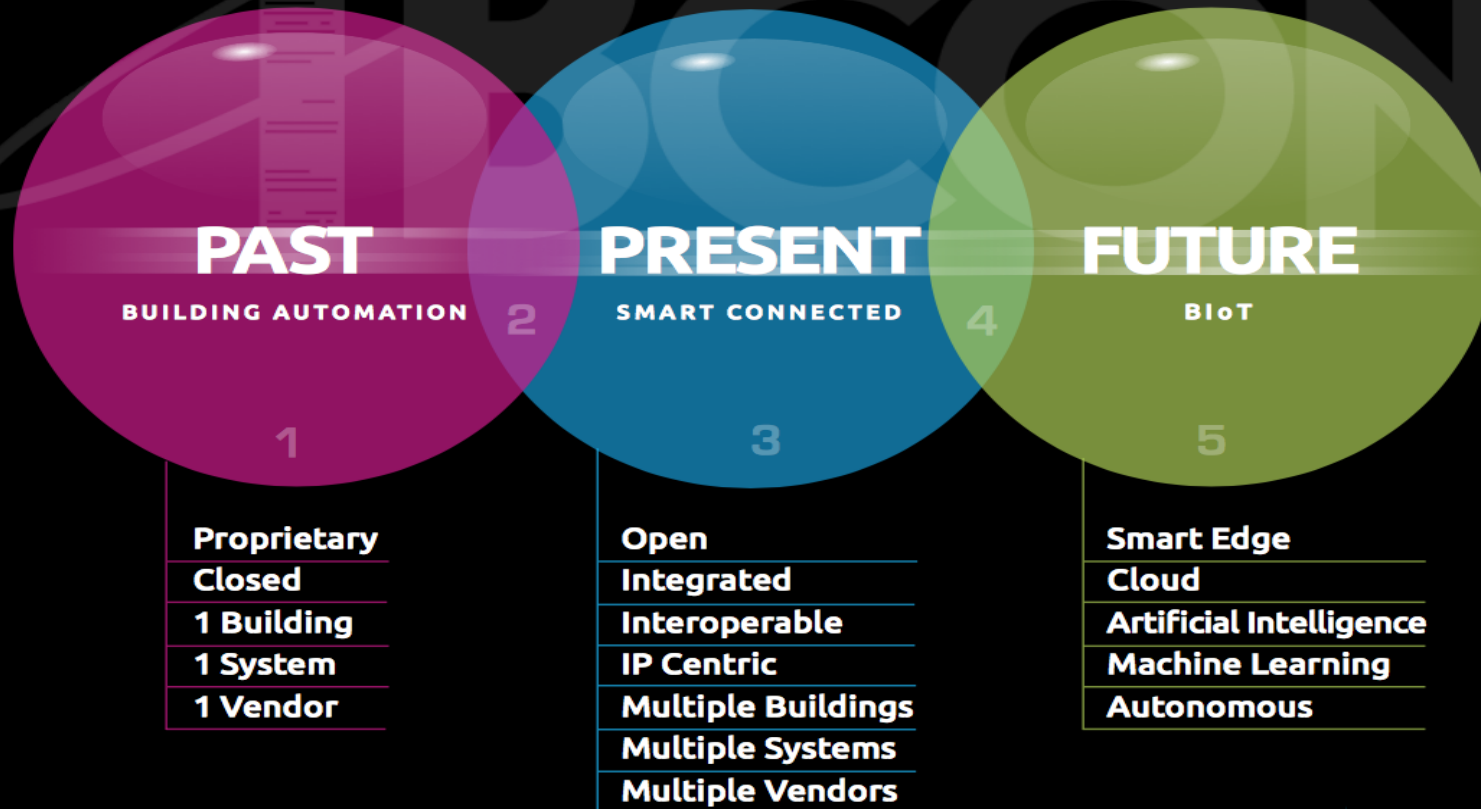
PAST
BUILDING AUTOMATION
2
PRESENT
SMART CONNECTED
4
FUTURE
BIoT
1
3
5

Proprietary
Closed
1 Building
1 System
1 Vendor

Open
Integrated
Interoperable
IP Centric
Multiple Buildings
Multiple Systems
Multiple Vendors

Smart Edge
Cloud
Artificial Intelligence
Machine Learning
Autonomous